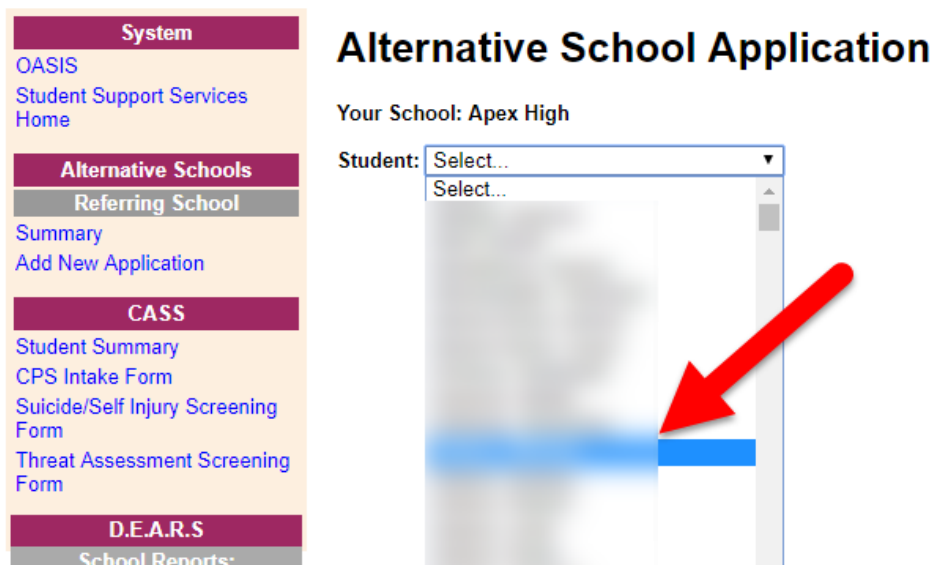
System
OASIS
Student Support Services Home

Alternative Schools
Referring School
Summary
Add New Application

CASS
Student Summary
CPS Intake Form
Suicide/Self Injury Screening Form
Threat Assessment Screening Form

D.E.A.R.S
School Reports:

Alternative School Application

Your School: Apex High

Student: Select...
Select...